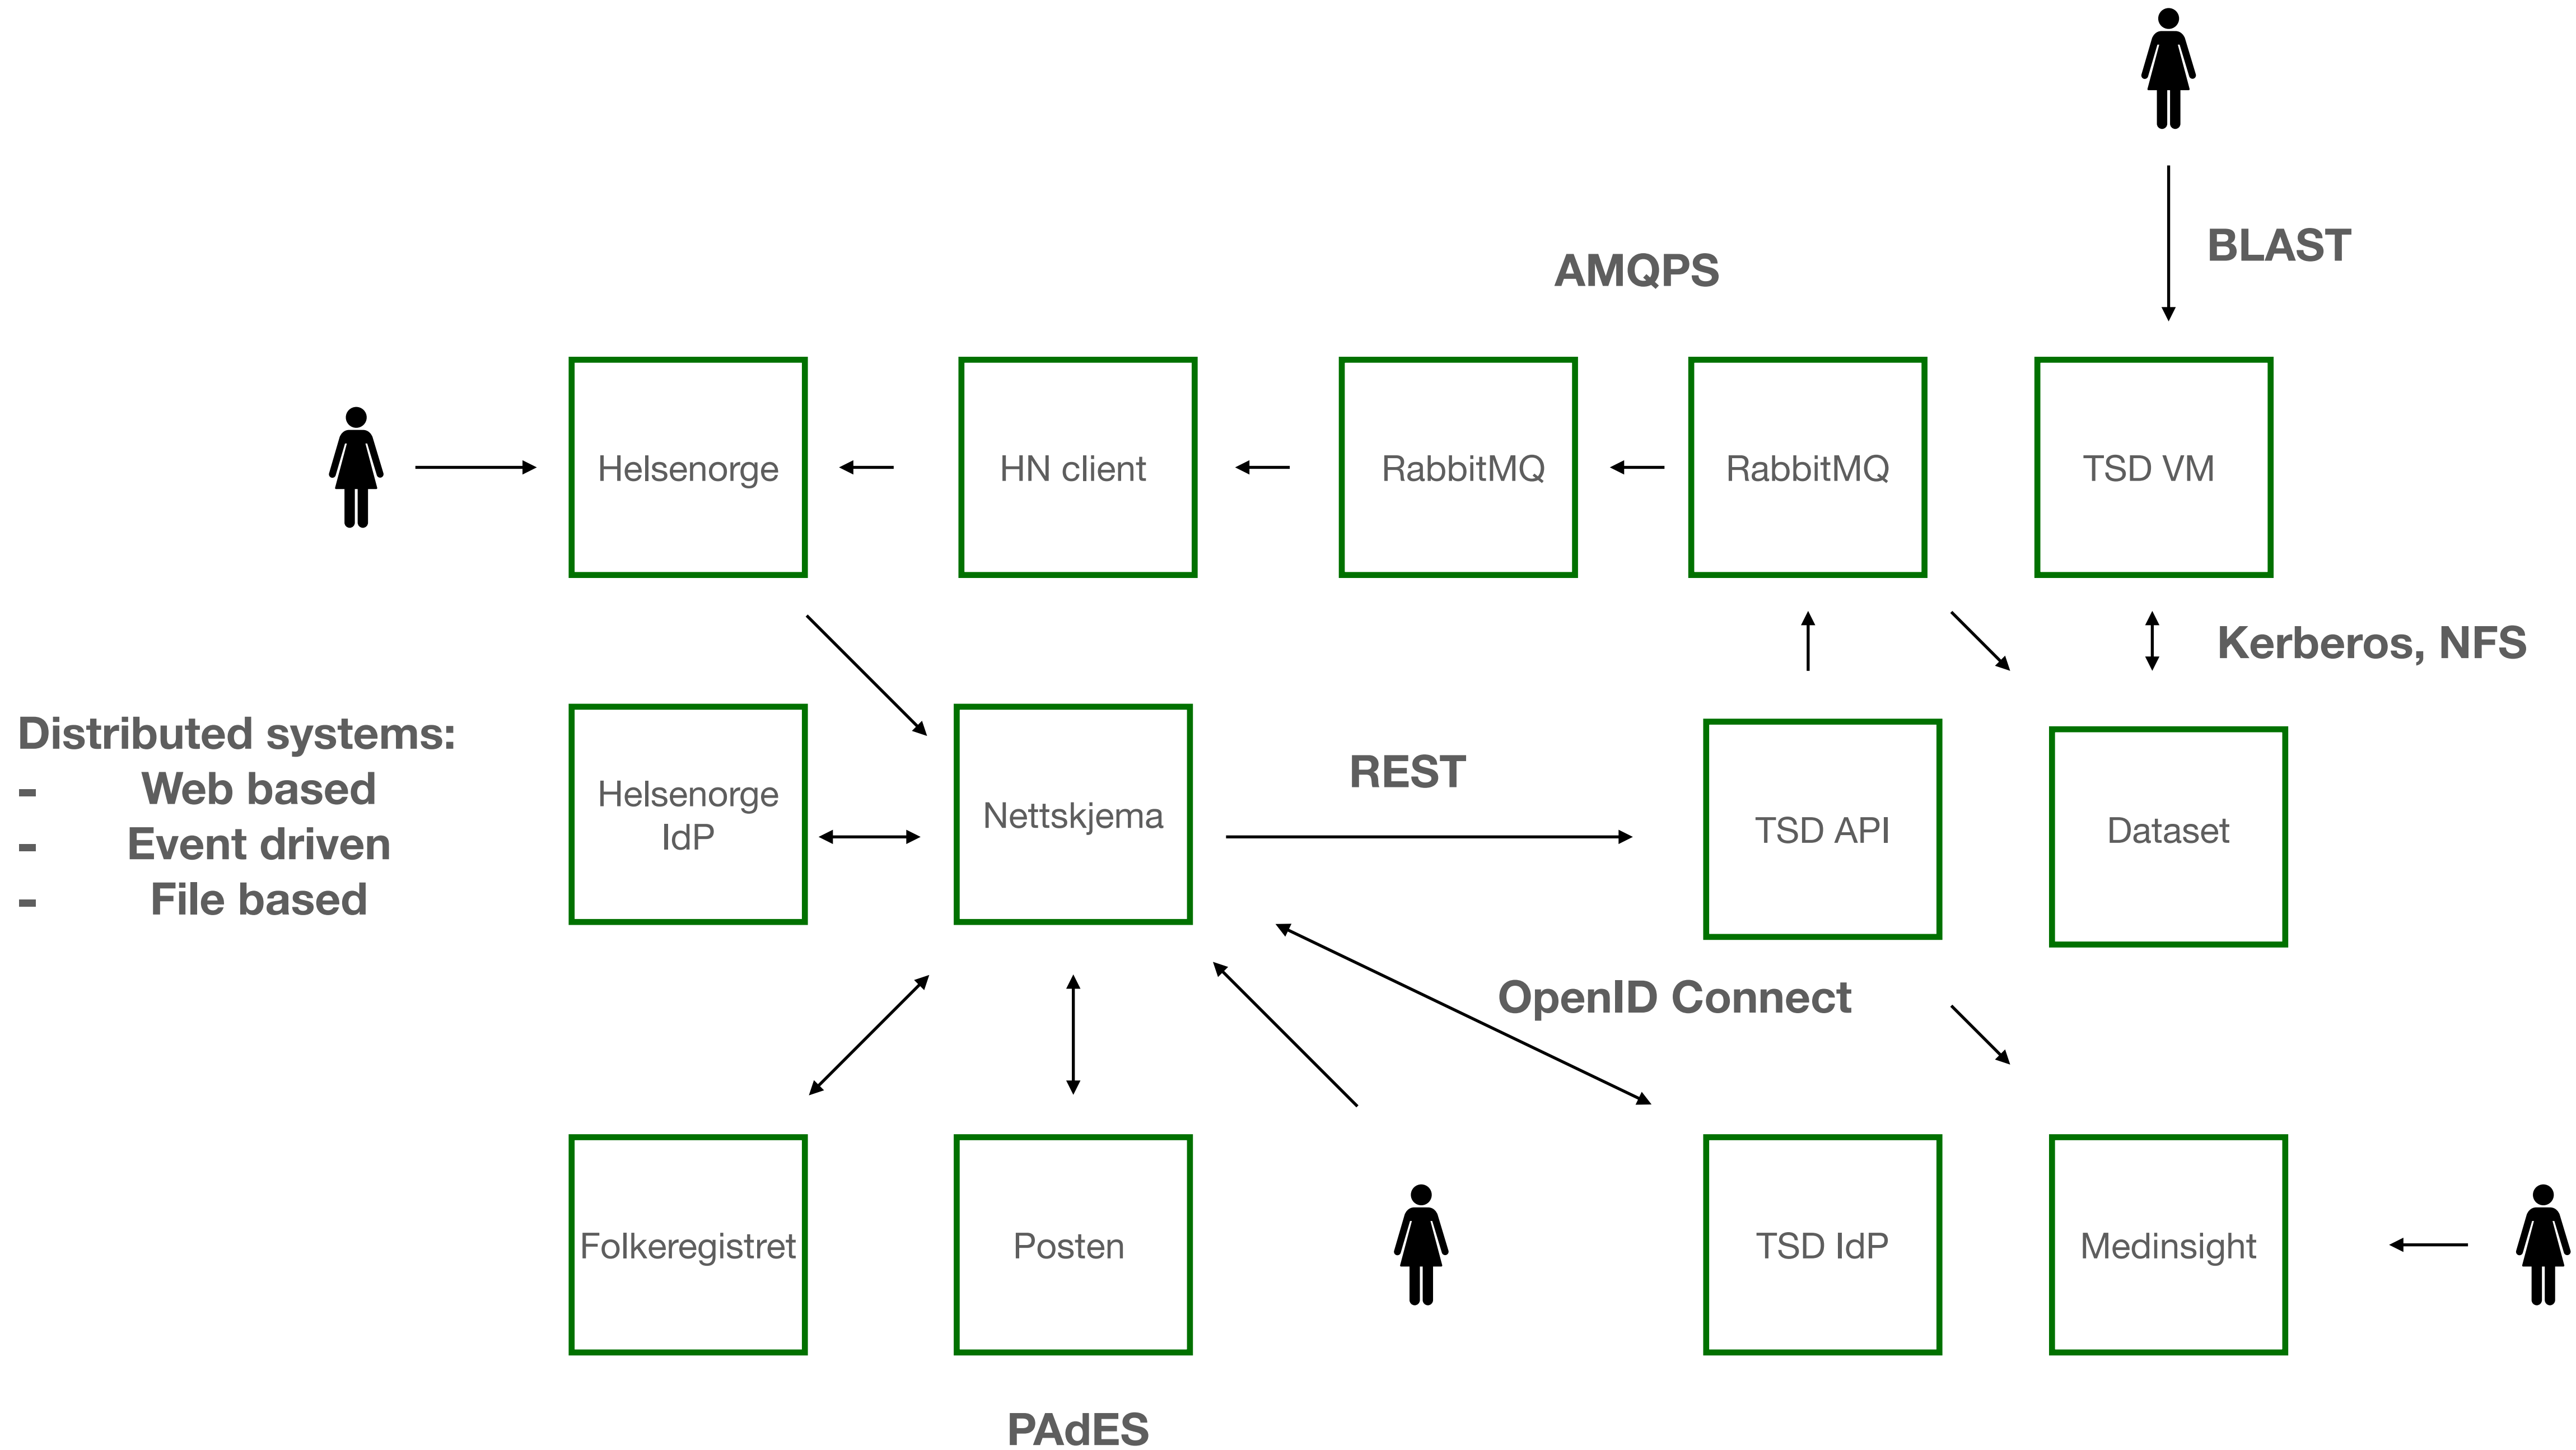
BLAST

AMQPS

Helsenorge

HN client

RabbitMQ

RabbitMQ

TSD VM

Kerberos, NFS

Distributed systems:
- Web based
- Event driven
- File based

Helsenorge IdP

Nettskjema

REST

TSD API

Dataset

OpenID Connect

Folkeregistret

Posten

TSD IdP

Medinsight

PAdES